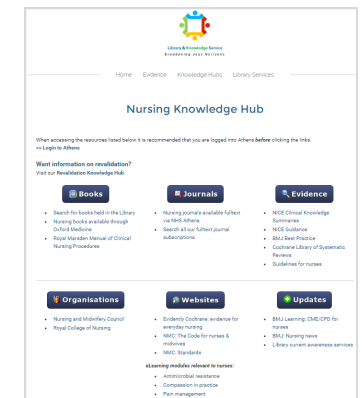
Library & Knowledge Service
Broadening your horizons

Home Evidence Knowledge Hubs Library Services

Nursing Knowledge Hub

When accessing the resources listed below it is recommended that you are logged into Athens before clicking the links.
>> Login to Athens

Want information on revalidation?
Visit our Revalidation Knowledge Hub

Books

- Search for books held in the Library
- Nursing books available through Oxford Medicine
- Royal Marsden Manual of Clinical Nursing Procedures

Journals

- Nursing journals available fulltext via NHS Athens
- Search all our fulltext journal subscriptions.

Evidence

- NICE Clinical Knowledge Summaries
- NICE Guidance
- BMJ Best Practice
- Cochrane Library of Systematic Reviews
- Guidelines for nurses

Organisations

- Nursing and Midwifery Council
- Royal College of Nursing

Websites

- Evidently Cochrane: evidence for everyday nursing
- NMC: The Code for nurses & midwives
- NMC: Standards

eLearning modules relevant to nurses:

- Antimicrobial resistance
- Compassion in practice
- Pain management

Updates

- BMJ Learning: CME/CPD for nurses
- BMJ: Nursing news
- Library current awareness services